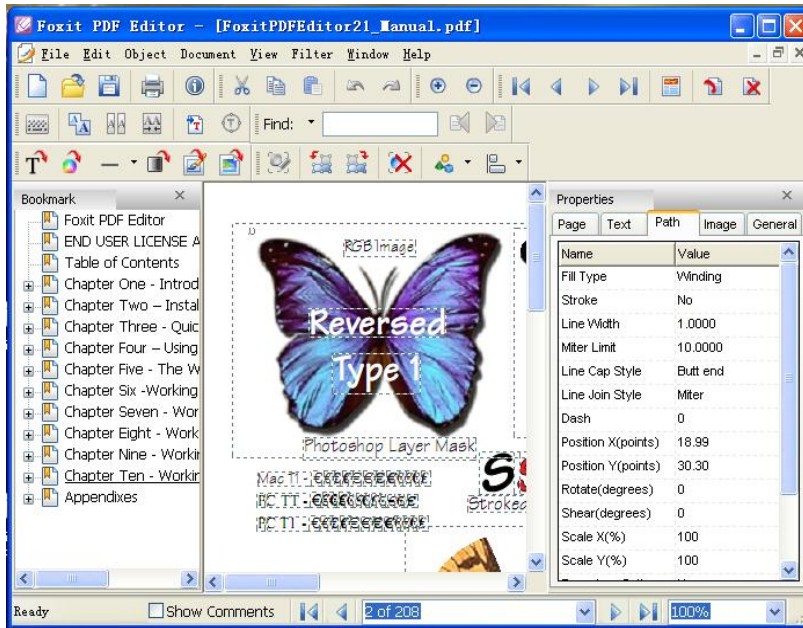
Foxit PDF Editor - [FoxitPDFEditor21_Manual.pdf]

File Edit Object Document View Filter Window Help

Find:

Bookmark

Foxit PDF Editor
END USER LICENSE A
Table of Contents
Chapter One - Introd
Chapter Two – Instal
Chapter Three - Quic
Chapter Four – Using
Chapter Five - The W
Chapter Six -Working
Chapter Seven - Wor
Chapter Eight - Work
Chapter Nine - Workir
Chapter Ten - Workir
Appendixes

RGB Image
Reversed
Type 1
Photoshop Layer Mask
Mac T1 - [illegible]
PC TT - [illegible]
PC T1 - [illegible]
Stroked

Properties

Page | Text | Path | Image | General

| Name | Value |
|---|---|
| Fill Type | Winding |
| Stroke | No |
| Line Width | 1.0000 |
| Miter Limit | 10.0000 |
| Line Cap Style | Butt end |
| Line Join Style | Miter |
| Dash | 0 |
| Position X(points) | 18.99 |
| Position Y(points) | 30.30 |
| Rotate(degrees) | 0 |
| Shear(degrees) | 0 |
| Scale X(%) | 100 |
| Scale Y(%) | 100 |

Ready
Show Comments
2 of 208
100%